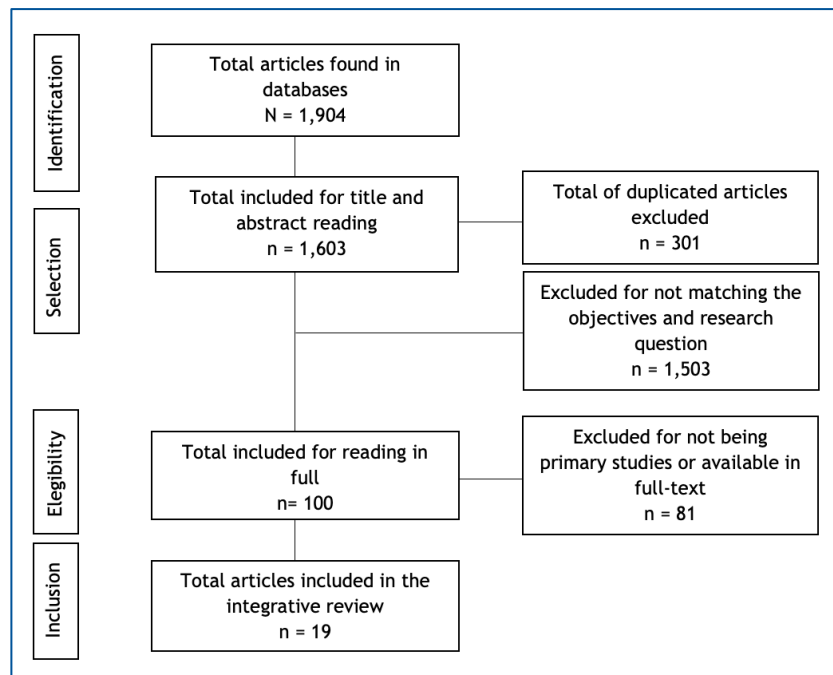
Identification

Total articles found in databases
N = 1,904

Selection

Total included for title and abstract reading
n = 1,603

Total of duplicated articles excluded
n = 301

Excluded for not matching the objectives and research question
n = 1,503

Elegibility

Total included for reading in full
n= 100

Excluded for not being primary studies or available in full-text
n = 81

Inclusion

Total articles included in the integrative review
n = 19